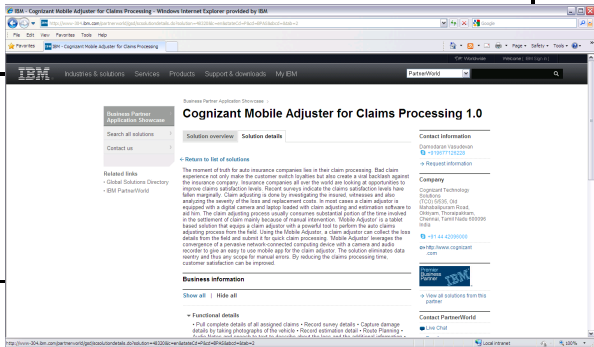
IBM - Cognizant Mobile Adjuster for Claims Processing - Windows Internet Explorer provided by IBM

File Edit View Favorites Tools Help

Favorites | IBM - Cognizant Mobile Adjuster for Claims Processing

Page ▾ Safety ▾ Tools ▾

Worldwide Welcome [ IBM Sign in ]

IBM Industries & solutions Services Products Support & downloads My IBM

PartnerWorld

Business Partner Application Showcase

Search all solutions

Contact us

Related links
· Global Solutions Directory
· IBM PartnerWorld

Business Partner Application Showcase >

Cognizant Mobile Adjuster for Claims Processing 1.0

Solution overview | Solution details

← Return to list of solutions

The moment of truth for auto insurance companies lies in their claim processing. Bad claim experience not only make the customer switch loyalties but also create a viral backlash against the insurance company. Insurance companies all over the world are looking at opportunities to improve claims satisfaction levels. Recent surveys indicate the claims satisfaction levels have fallen marginally. Claim adjusting is done by investigating the insured, witnesses and also analyzing the severity of the loss and replacement costs. In most cases a claim adjustor is equipped with a digital camera and laptop loaded with claims adjusting and estimation software to aid him. The claim adjusting process usually consumes substantial potion of the time involved in the settlement of claims mainly because of manual intervention. 'Mobile Adjustor' is a tablet based solution that equips a claim adjustor with a powerful tool to perform the auto claims adjusting process from the field. Using the Mobile Adjustor, a claim adjustor can collect the loss details from the field and submit it for quick claim processing. 'Mobile Adjustor' leverages the convergence of a pervasive network-connected computing device with a camera and audio recorder to give an easy to use mobile app for the claim adjustor. The solution eliminates data reentry and thus any scope for manual errors. By reducing the claims processing time, customer satisfaction can be improved.

Business information

Show all | Hide all

▾ Functional details

• Pull complete details of all assigned claims • Record survey details • Capture damage details by taking photographs of the vehicle • Record estimation detail • Route Planning •

Contact information

Damodaran Vasudevan
+918677126229

» Request information

Company

Cognizant Technology Solutions (TCO) 5/535, Old Mahabalipuram Road, Okkiyam, Thoraipakkam, Chennai, Tamil Nadu 600096 India
+91 44 42096000

www.http://www.cognizant.com

Premier Business Partner IBM

» View all solutions from this partner

Contact PartnerWorld

Live Chat

Local intranet 100%